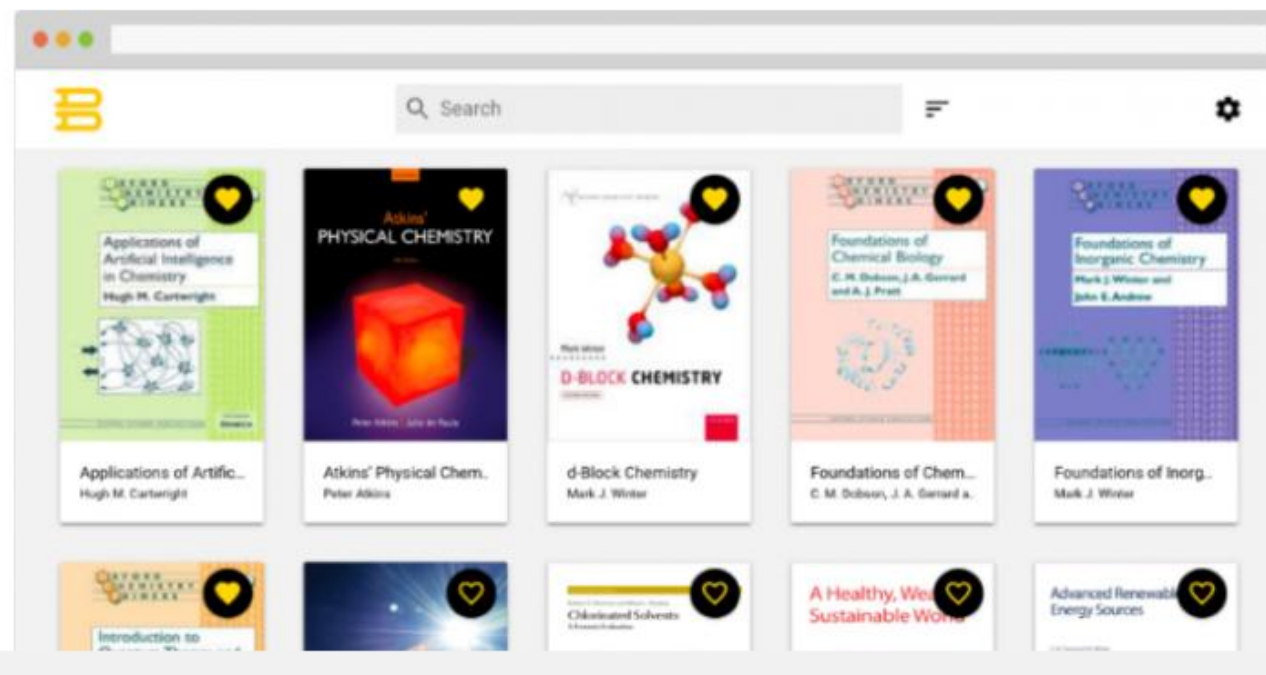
Search

Applications of Artificial Intelligence in Chemistry
Hugh M. Cartwright

Atkins' PHYSICAL CHEMISTRY
Peter Atkins | Julio de Paula

D-BLOCK CHEMISTRY
Mark Winter

Foundations of Chemical Biology
C. M. Dobson, J. A. Gerrard and A. J. Pratt

Foundations of Inorganic Chemistry
Mark J. Winter and John E. Andrew

Applications of Artific...
Hugh M. Cartwright

Atkins' Physical Chem...
Peter Atkins

d-Block Chemistry
Mark J. Winter

Foundations of Chem...
C. M. Dobson, J. A. Gerrard a...

Foundations of Inorg...
Mark J. Winter

Introduction to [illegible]

Chlorinated Solvents

A Healthy, Wea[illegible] Sustainable Wor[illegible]

Advanced Renewabl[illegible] Energy Sources